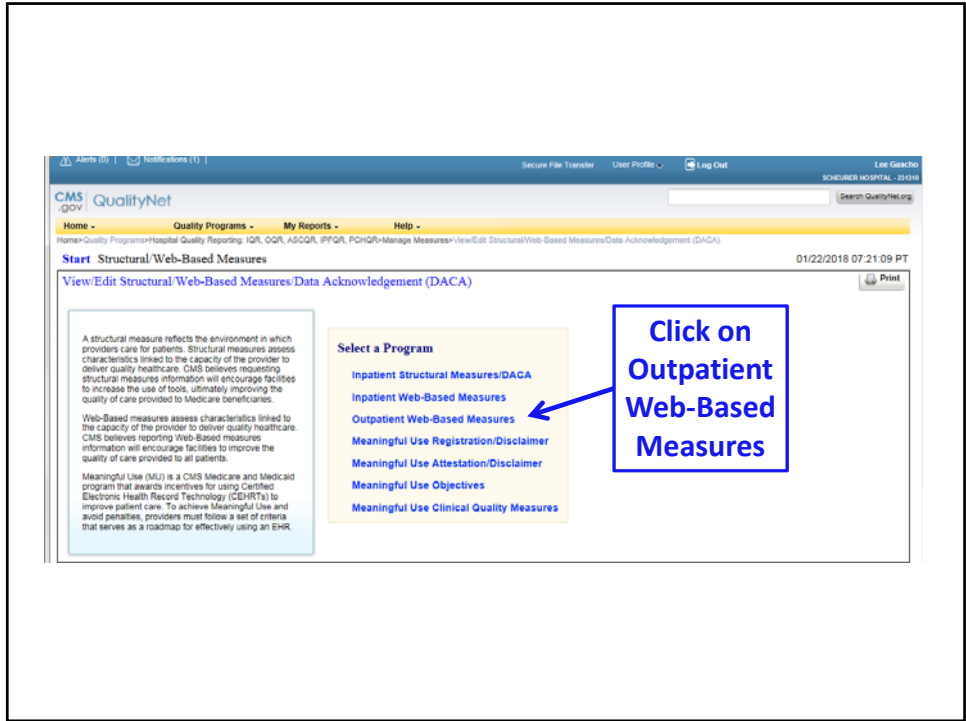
Alerts (0) | Notifications (1) |

Secure File Transfer User Profile Log Out

Lee Gascho
SCHEURER HOSPITAL - 231310

CMS .gov QualityNet

Search QualityNet.org

Home Quality Programs My Reports Help

Home>Quality Programs>Hospital Quality Reporting: IQR, OQR, ASCQR, IPFQR, PCHQR>Manage Measures>View/Edit Structural/Web-Based Measures/Data Acknowledgement (DACA)

Start Structural/Web-Based Measures

01/22/2018 07:21:09 PT

View/Edit Structural/Web-Based Measures/Data Acknowledgement (DACA)

Print

A structural measure reflects the environment in which providers care for patients. Structural measures assess characteristics linked to the capacity of the provider to deliver quality healthcare. CMS believes requesting structural measures information will encourage facilities to increase the use of tools, ultimately improving the quality of care provided to Medicare beneficiaries.

Web-Based measures assess characteristics linked to the capacity of the provider to deliver quality healthcare. CMS believes reporting Web-Based measures information will encourage facilities to improve the quality of care provided to all patients.

Meaningful Use (MU) is a CMS Medicare and Medicaid program that awards incentives for using Certified Electronic Health Record Technology (CEHRTs) to improve patient care. To achieve Meaningful Use and avoid penalties, providers must follow a set of criteria that serves as a roadmap for effectively using an EHR.

Select a Program

Inpatient Structural Measures/DACA
Inpatient Web-Based Measures
Outpatient Web-Based Measures
Meaningful Use Registration/Disclaimer
Meaningful Use Attestation/Disclaimer
Meaningful Use Objectives
Meaningful Use Clinical Quality Measures

Click on Outpatient Web-Based Measures